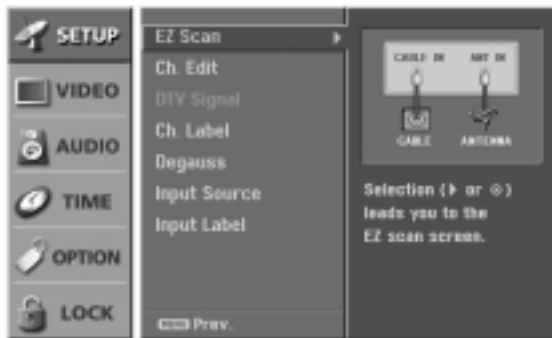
SETUP
VIDEO
AUDIO
TIME
OPTION
LOCK

EZ Scan
Ch. Edit
DTV Signal
Ch. Label
Degauss
Input Source
Input Label

MENU Prev.

CABLE IN
ANT IN
CABLE
ANTENNA

Selection (▶ or ⊗) leads you to the EZ scan screen.